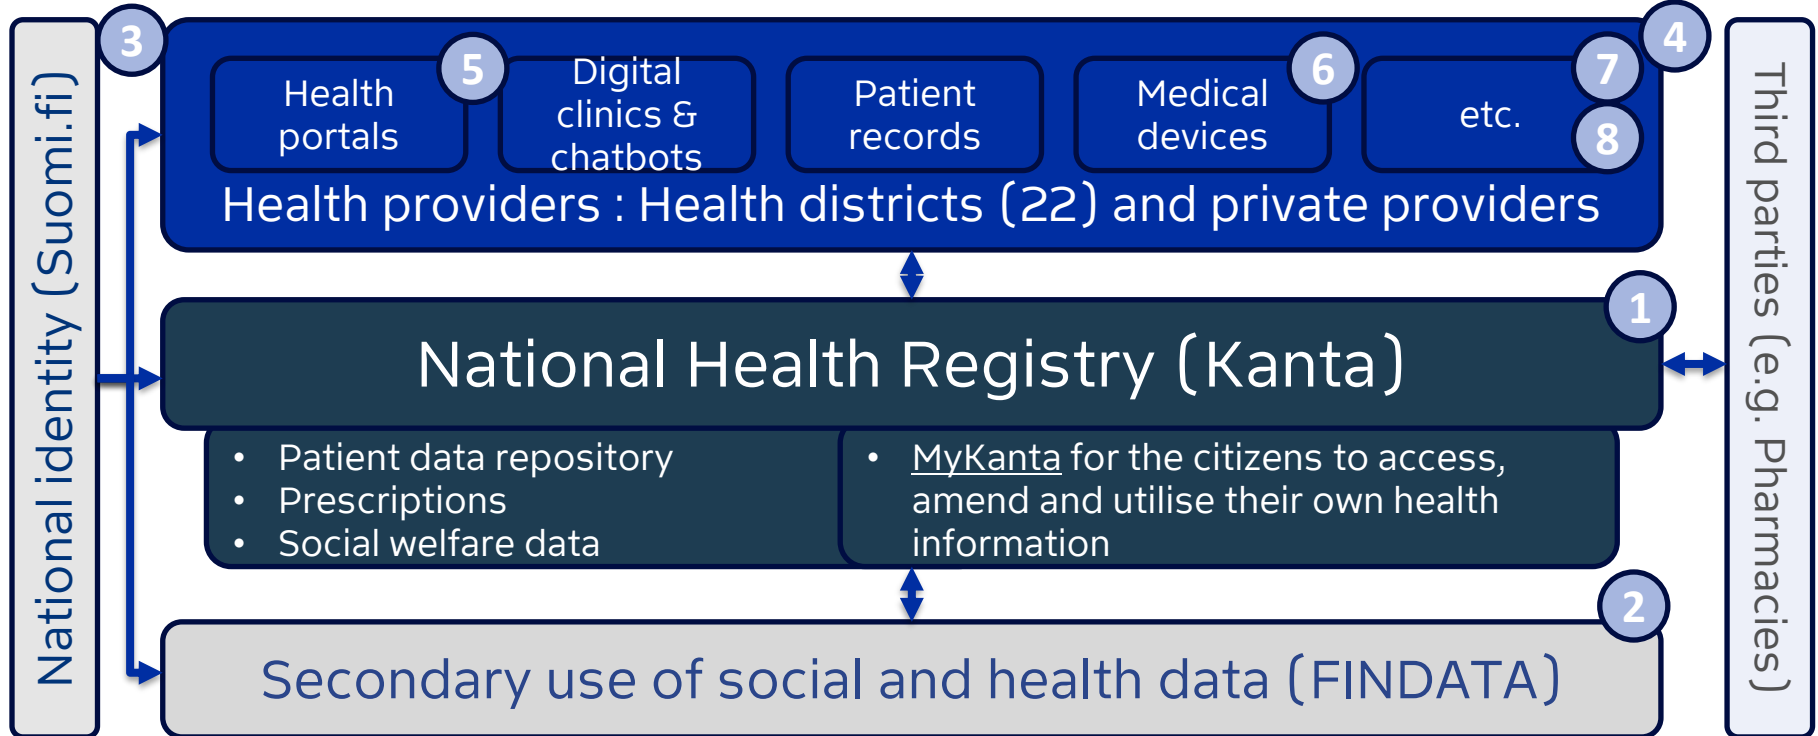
National identity (Suomi.fi)

3

Health portals

5

Digital clinics & chatbots

Patient records

Medical devices

6

etc.

7

8

4

Health providers : Health districts (22) and private providers

National Health Registry (Kanta)

1

• Patient data repository
• Prescriptions
• Social welfare data

• MyKanta for the citizens to access, amend and utilise their own health information

2

Secondary use of social and health data (FINDATA)

Third parties (e.g. Pharmacies)